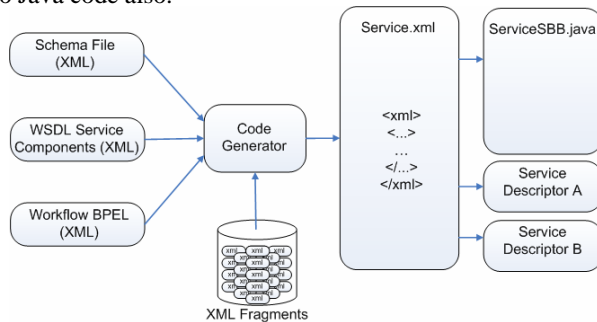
o Java code also.

Schema File (XML)

WSDL Service Components (XML)

Workflow BPEL (XML)

Code Generator

XML Fragments

Service.xml

<xml>
<...>
...
</...>
</xml>

ServiceSBB.java

Service Descriptor A

Service Descriptor B